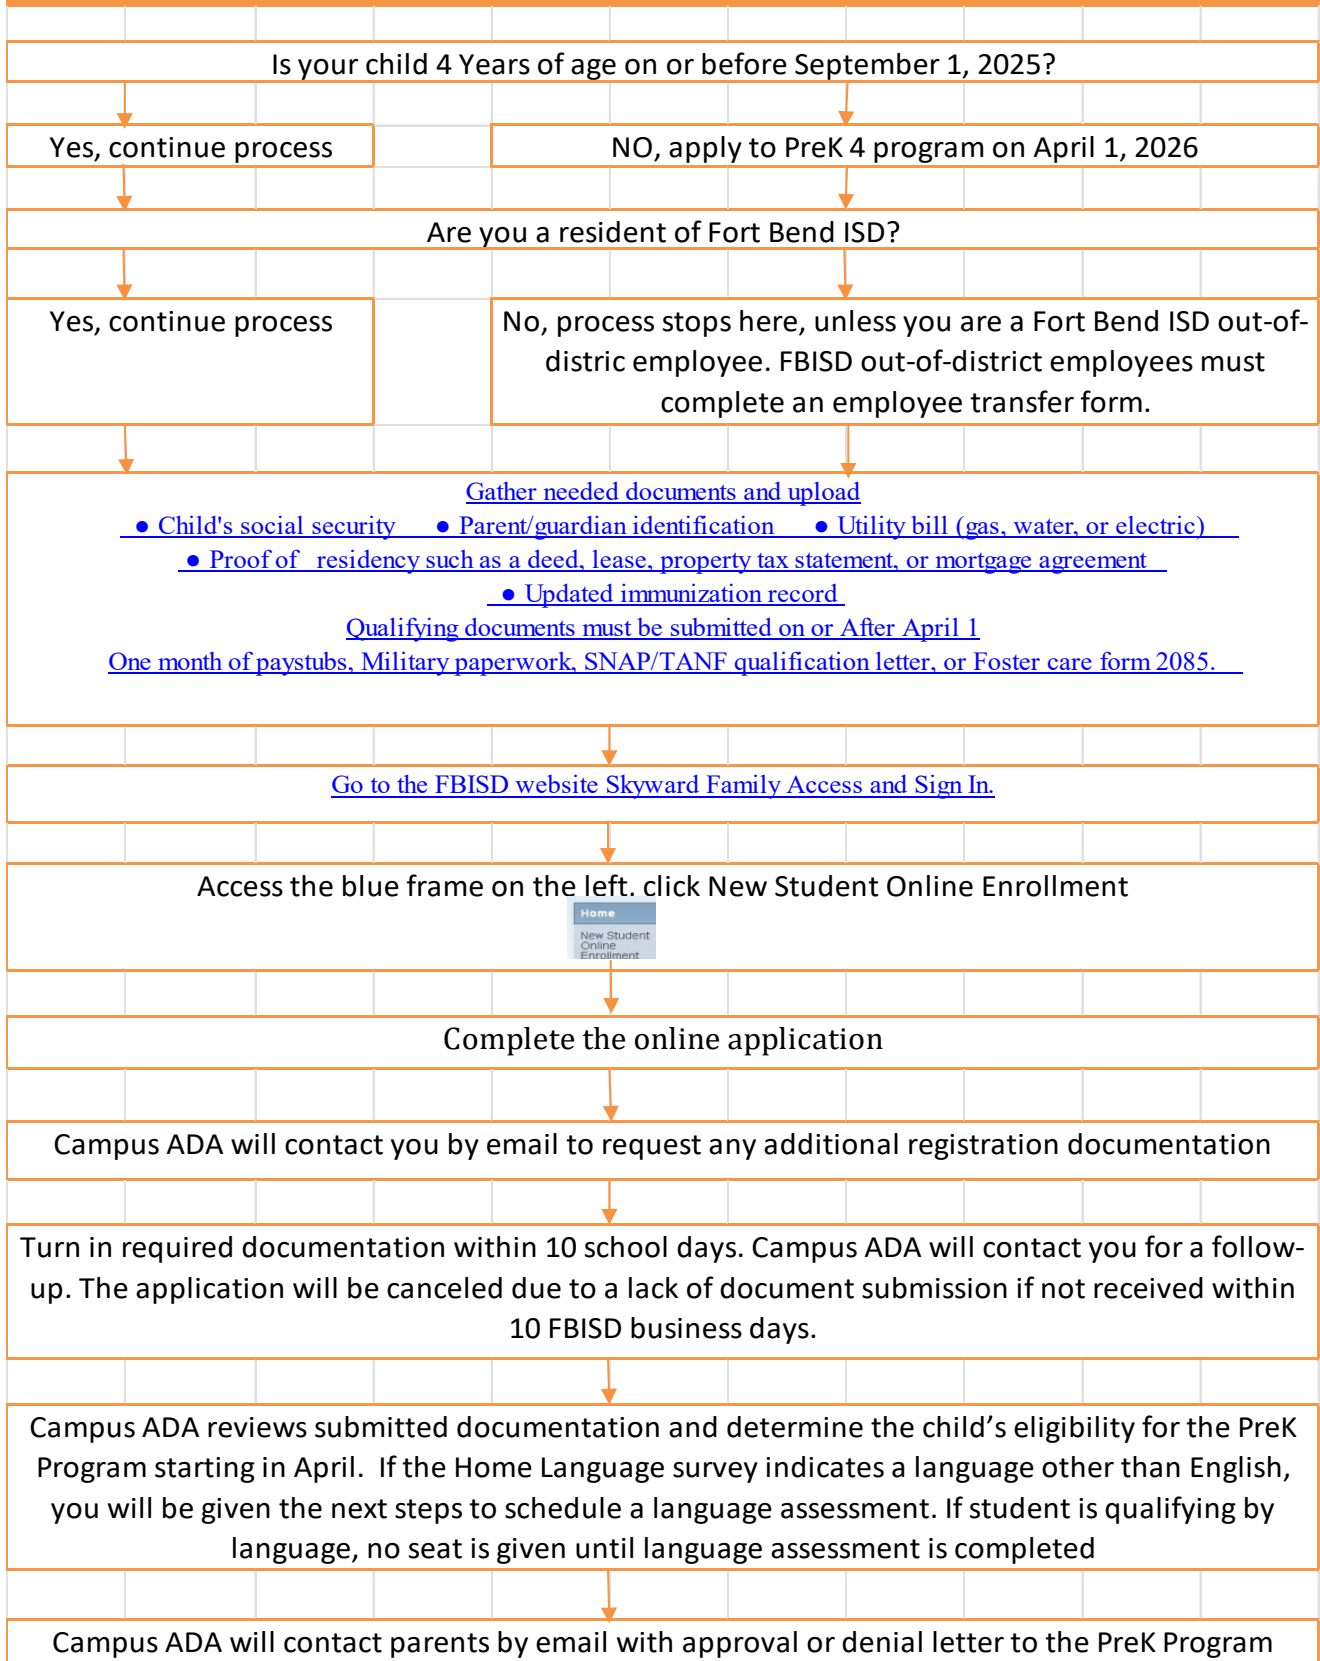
Is your child 4 Years of age on or before September 1, 2025?

Yes, continue process

NO, apply to PreK 4 program on April 1, 2026

Are you a resident of Fort Bend ISD?

Yes, continue process

No, process stops here, unless you are a Fort Bend ISD out-of-distric employee. FBISD out-of-district employees must complete an employee transfer form.

Gather needed documents and upload
● Child's social security ● Parent/guardian identification ● Utility bill (gas, water, or electric)
● Proof of residency such as a deed, lease, property tax statement, or mortgage agreement
● Updated immunization record
Qualifying documents must be submitted on or After April 1
One month of paystubs, Military paperwork, SNAP/TANF qualification letter, or Foster care form 2085.

Go to the FBISD website Skyward Family Access and Sign In.

Access the blue frame on the left. click New Student Online Enrollment

Home
New Student Online Enrollment

Complete the online application

Campus ADA will contact you by email to request any additional registration documentation

Turn in required documentation within 10 school days. Campus ADA will contact you for a follow-up. The application will be canceled due to a lack of document submission if not received within 10 FBISD business days.

Campus ADA reviews submitted documentation and determine the child's eligibility for the PreK Program starting in April. If the Home Language survey indicates a language other than English, you will be given the next steps to schedule a language assessment. If student is qualifying by language, no seat is given until language assessment is completed

Campus ADA will contact parents by email with approval or denial letter to the PreK Program